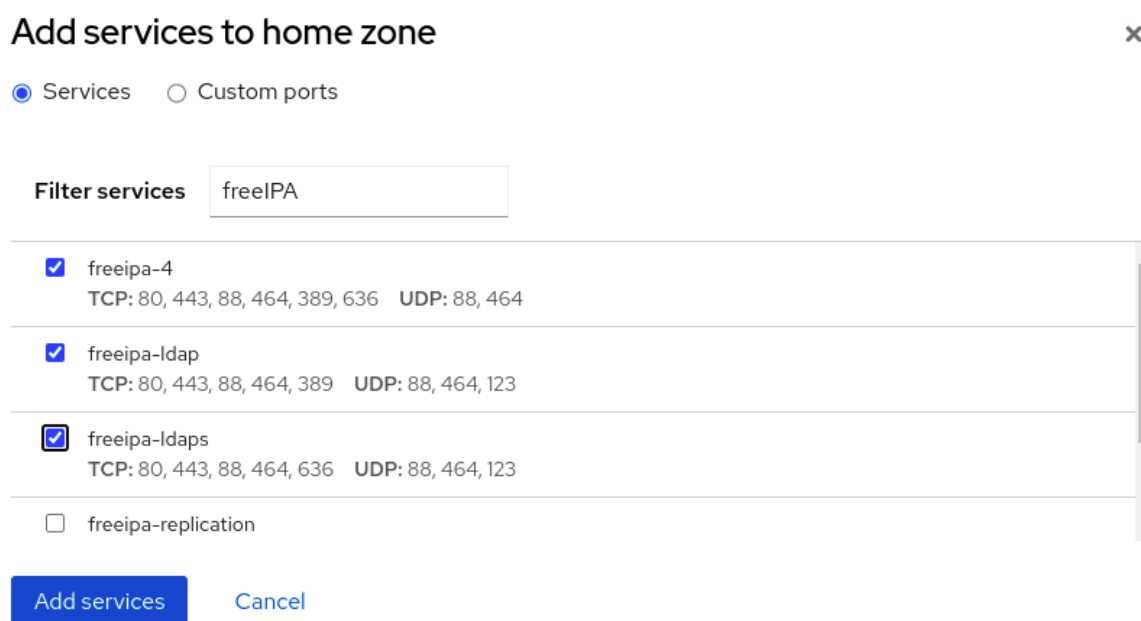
Add services to home zone

×

Services

Custom ports

Filter services

freeIPA

freeipa-4
TCP: 80, 443, 88, 464, 389, 636 UDP: 88, 464

freeipa-ldap
TCP: 80, 443, 88, 464, 389 UDP: 88, 464, 123

freeipa-ldaps
TCP: 80, 443, 88, 464, 636 UDP: 88, 464, 123

freeipa-replication

Add services

Cancel